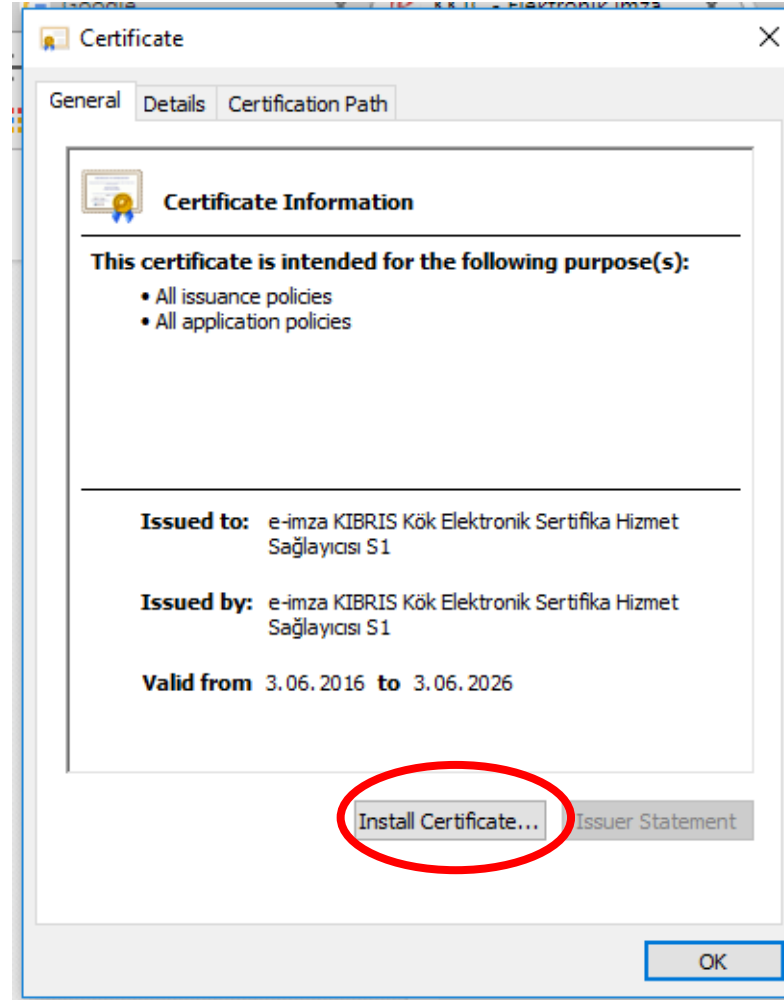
Certificate

General Details Certification Path

Certificate Information

This certificate is intended for the following purpose(s):
• All issuance policies
• All application policies

Issued to: e-imza KIBRIS Kök Elektronik Sertifika Hizmet Sağlayıcısı S1

Issued by: e-imza KIBRIS Kök Elektronik Sertifika Hizmet Sağlayıcısı S1

Valid from 3.06.2016 to 3.06.2026

Install Certificate... Issuer Statement

OK